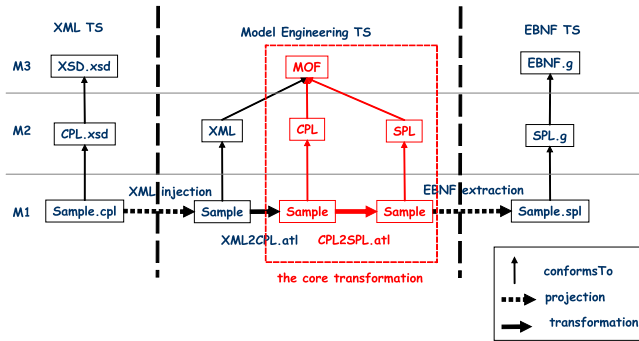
XML TS

Model Engineering TS

EBNF TS

M3

XSD.xsd

MOF

EBNF.g

M2

CPL.xsd

XML

CPL

SPL

SPL.g

M1

Sample.cpl

XML injection

Sample

Sample

Sample

EBNF extraction

Sample.spl

XML2CPL.atl

CPL2SPL.atl

the core transformation

conformsTo

projection

transformation